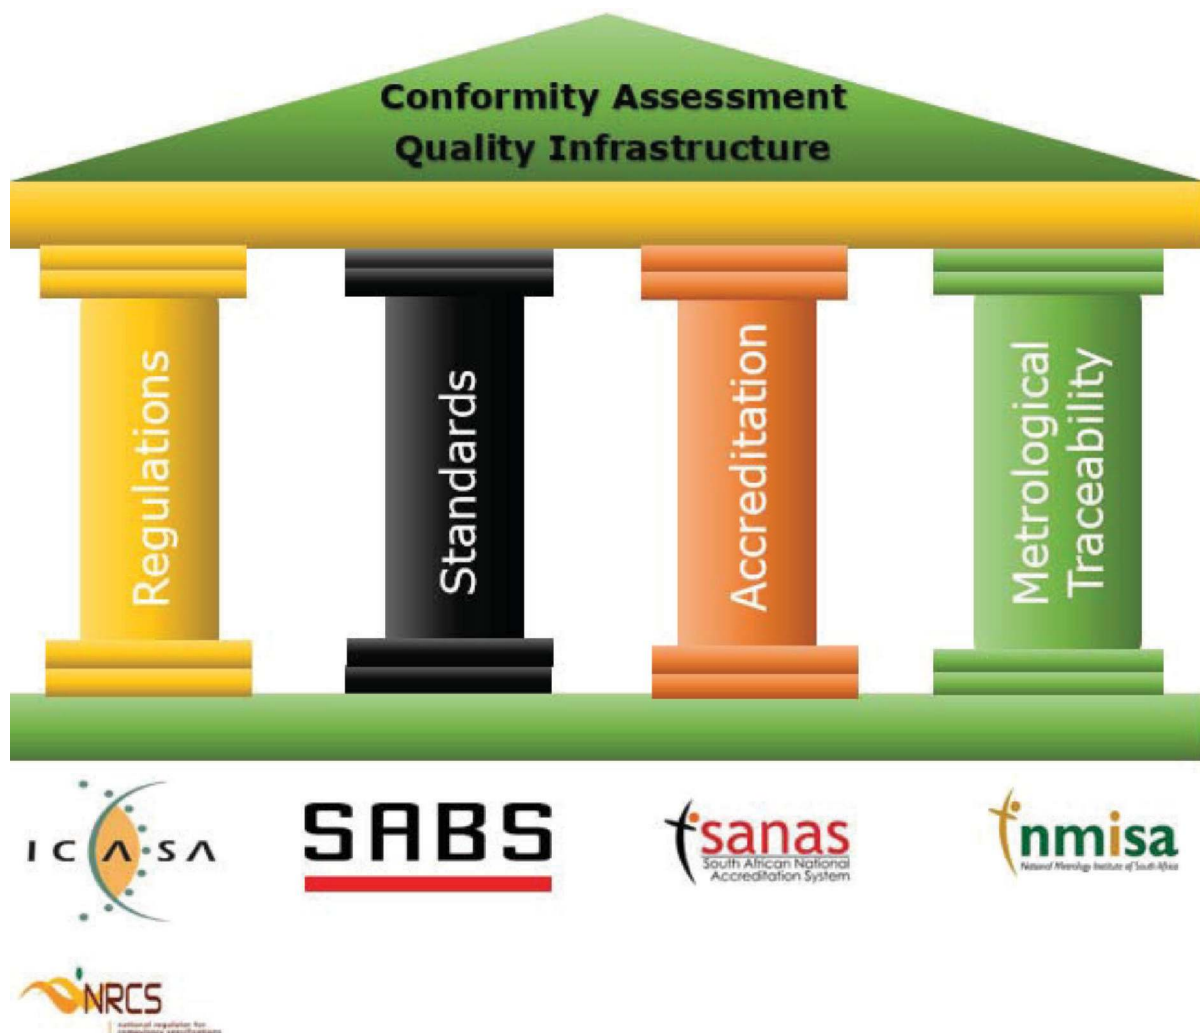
Conformity Assessment
Quality Infrastructure

Regulations

Standards

Accreditation

Metrological Traceability

ICASA

SABS

sanas
South African National Accreditation System

nmisa
National Metrology Institute of South Africa

NRCS
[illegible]